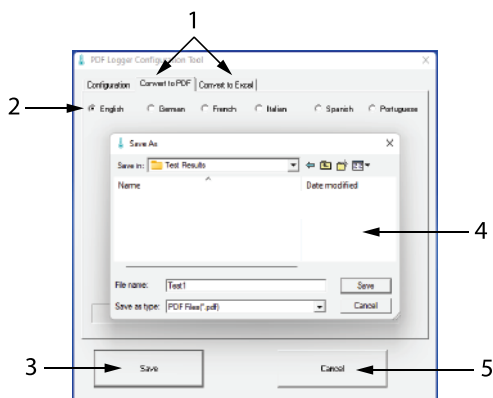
1

PDF Logger Configur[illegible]ion Tool

Configuration | Convert to PDF | Convert to Excel

2

English | German | French | Italian | Spanish | Portuguese

Save As

Save in: Test Results

Name

Date modified

4

File name: Test1

Save

Save as type: PDF Files(*.pdf)

Cancel

3

Save

Cancel

5